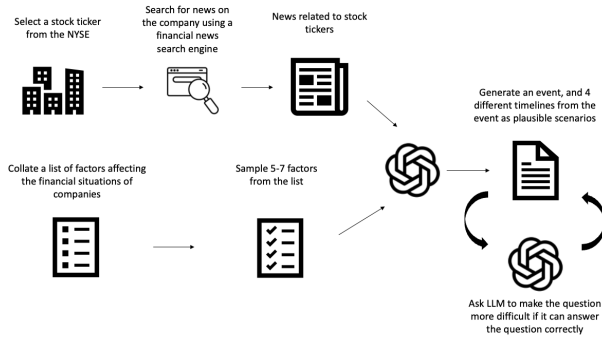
Select a stock ticker from the NYSE

Search for news on the company using a financial news search engine

News related to stock tickers

Generate an event, and 4 different timelines from the event as plausible scenarios

Collate a list of factors affecting the financial situations of companies

Sample 5-7 factors from the list

Ask LLM to make the question more difficult if it can answer the question correctly